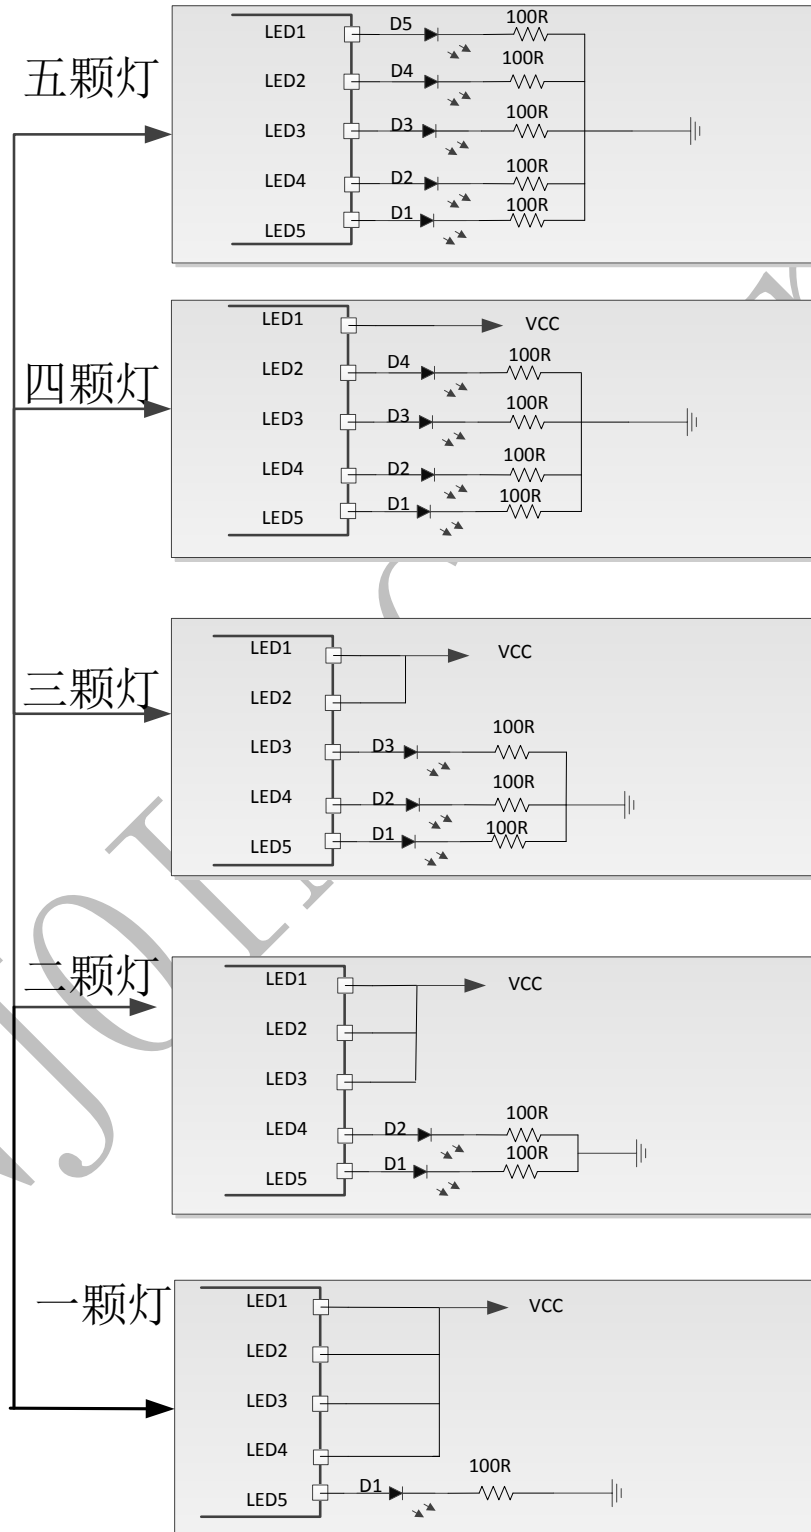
五颗灯
LED1
D5
100R
LED2
D4
100R
LED3
D3
100R
LED4
D2
100R
D1
100R
LED5

四颗灯
LED1
VCC
LED2
D4
100R
LED3
D3
100R
LED4
D2
100R
D1
100R
LED5

三颗灯
LED1
VCC
LED2
LED3
D3
100R
LED4
D2
100R
D1
100R
LED5

二颗灯
LED1
VCC
LED2
LED3
LED4
D2
100R
100R
D1
LED5

一颗灯
LED1
VCC
LED2
LED3
LED4
100R
D1
LED5